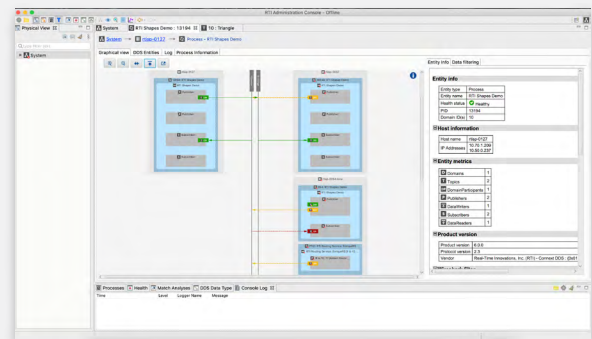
RTI Administration Console - Offline

Physical View

System

System | RTI Shapes Demo : 13194 | TD : Triangle

System → rtsp-0127 → Process - RTI Shapes Demo

Graphical view | DDS Entities | Log | Process Information

Entity Info | Data filtering

Entity info

| Entity type | Process |
|---|---|
| Entity name | RTI Shapes Demo |
| Health status | Healthy |
| PID | 13194 |
| Domain IDs | 10 |

Host information

| Host name | rtsp-0127 |
|---|---|
| IP Addresses | 10.70.1.206 10.50.0.237 |

Entity metrics

| Domains | 1 |
|---|---|
| Topics | 2 |
| DomainParticipants | 1 |
| Publishers | 2 |
| DataWriters | 1 |
| Subscribers | 2 |
| DataReaders | 1 |

Product version

| Product version | 6.0.0 |
|---|---|
| Protocol version | 2.5 |
| Vendor | Real-Time Innovations, Inc. (RTI) - Connext DDS - (0x01 |

Processes | Health | Match Analyses | DDS Data Type | Console Log

Time | Level | Logger Name | Message